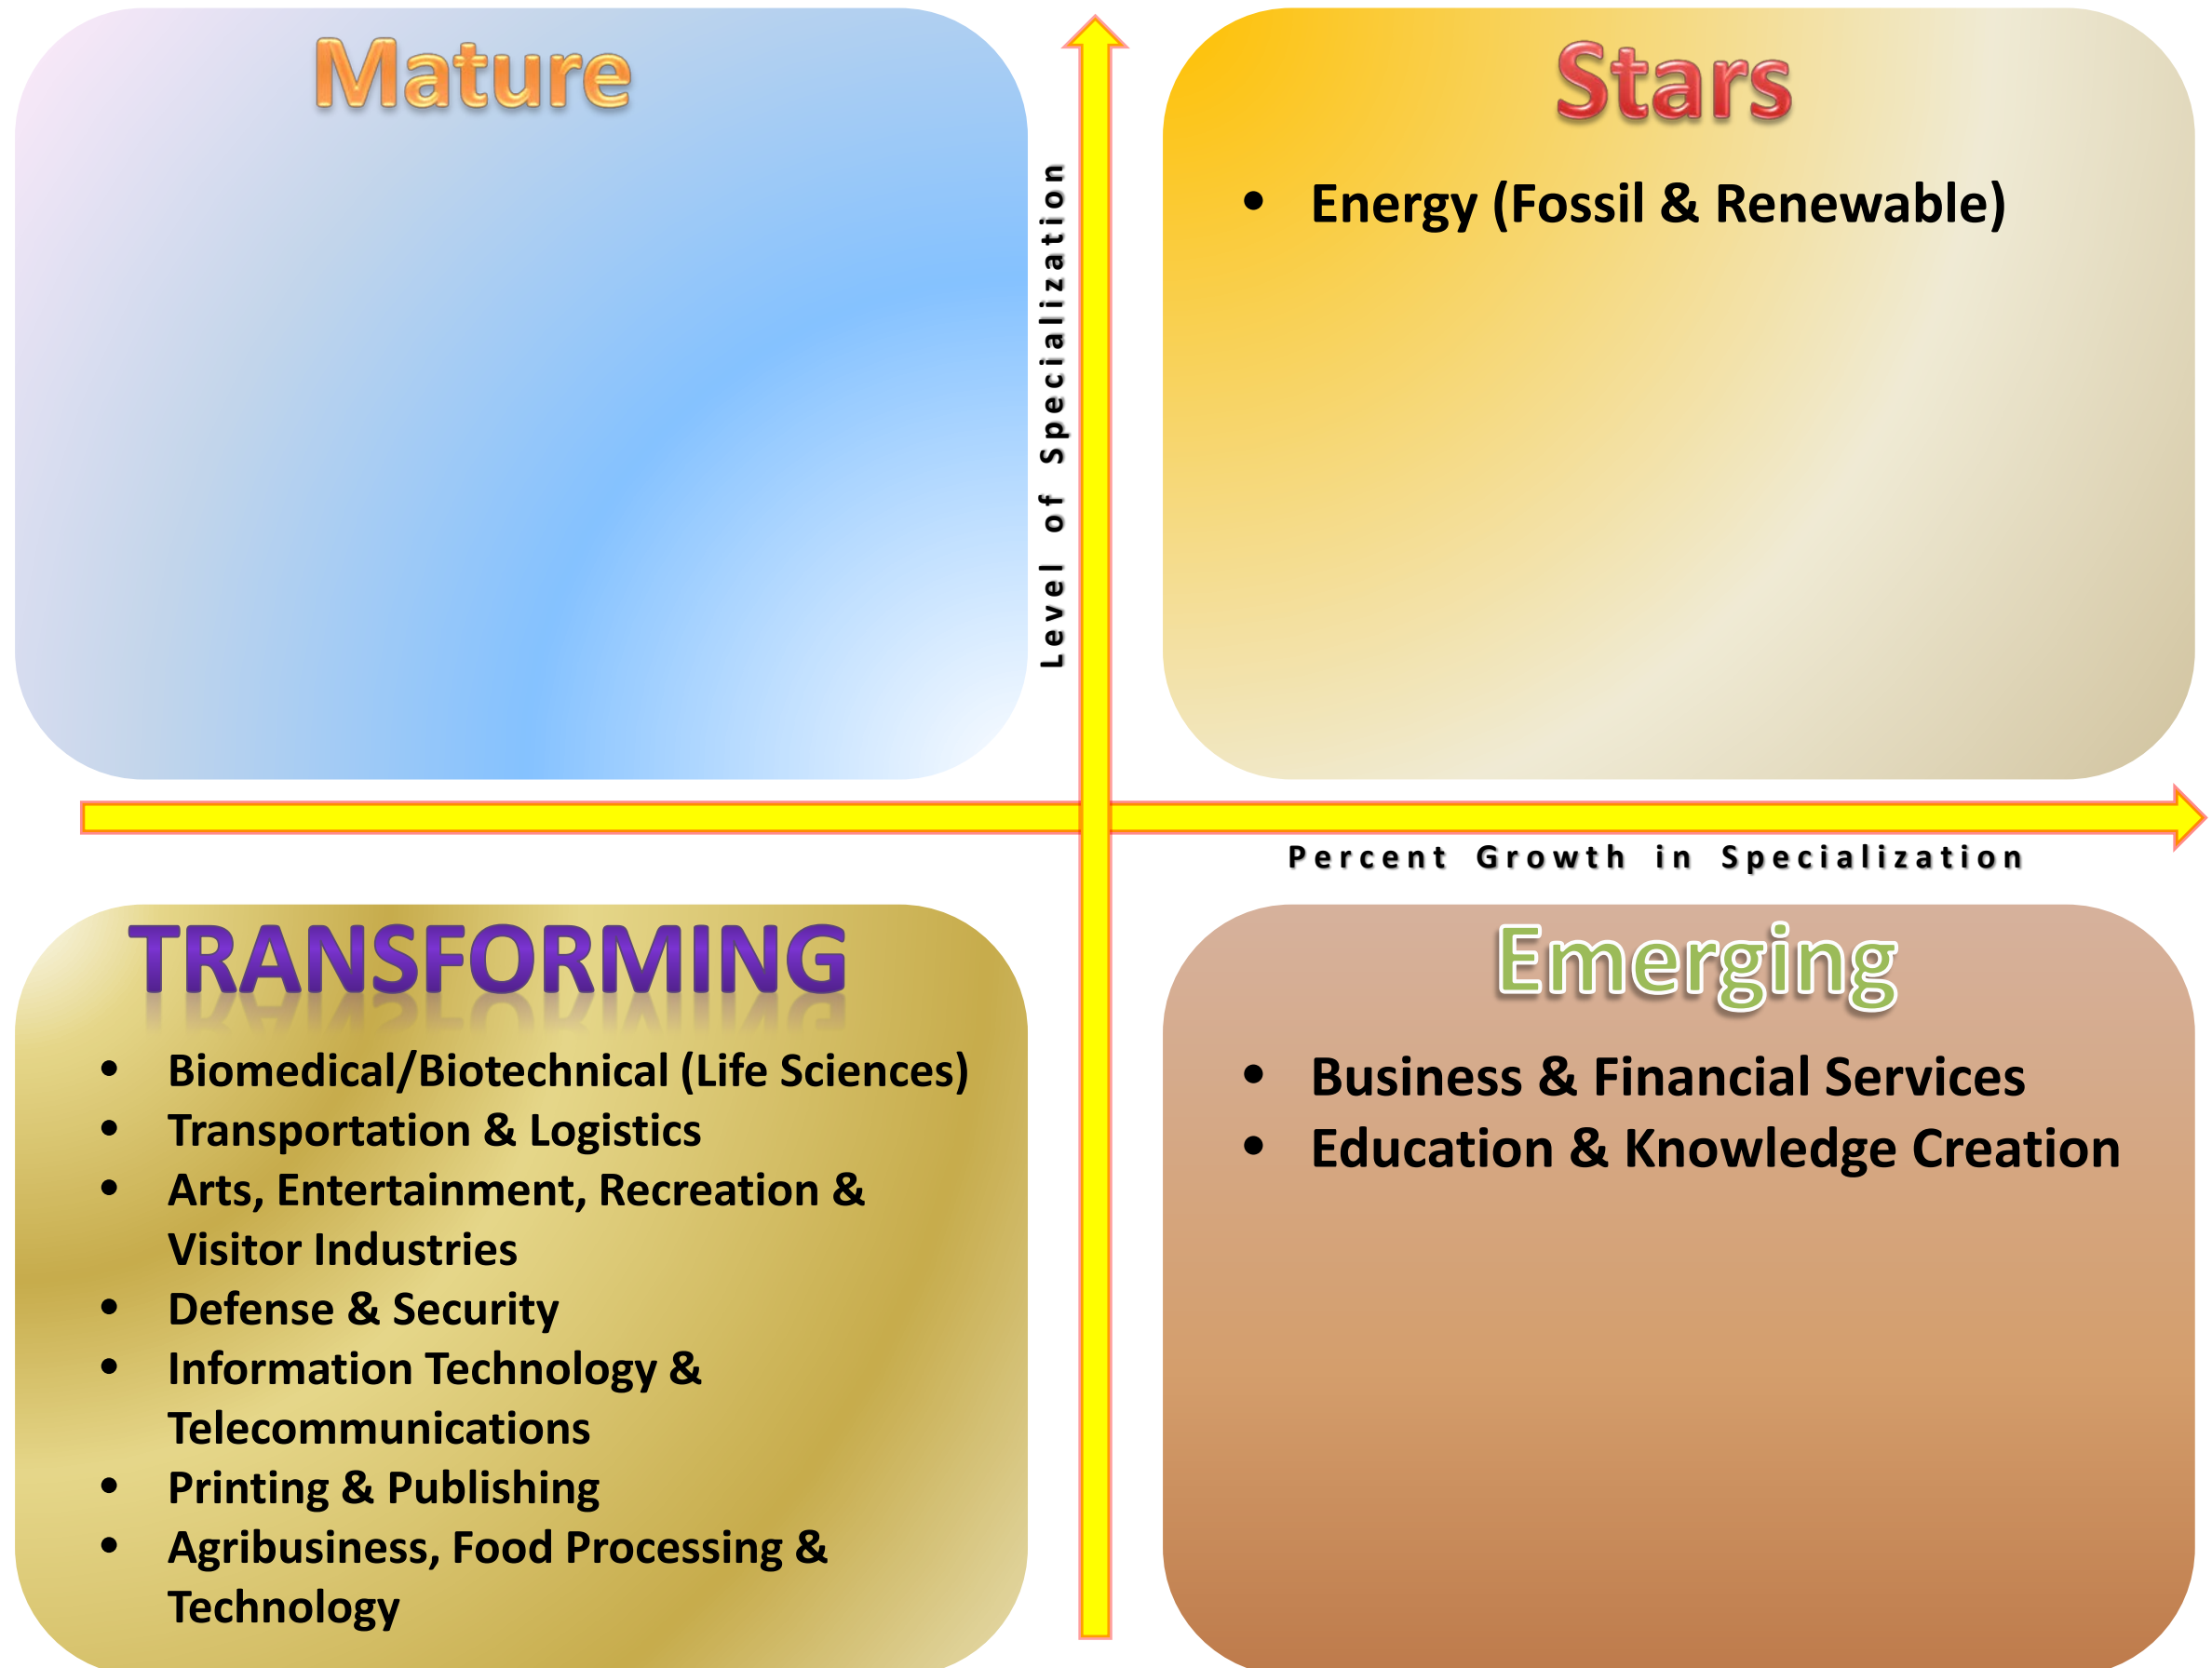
Mature

Level of Specialization

Stars

- Energy (Fossil & Renewable)

Percent Growth in Specialization

TRANSFORMING

- Biomedical/Biotechnical (Life Sciences)
- Transportation & Logistics
- Arts, Entertainment, Recreation & Visitor Industries
- Defense & Security
- Information Technology & Telecommunications
- Printing & Publishing
- Agribusiness, Food Processing & Technology

Emerging

- Business & Financial Services
- Education & Knowledge Creation